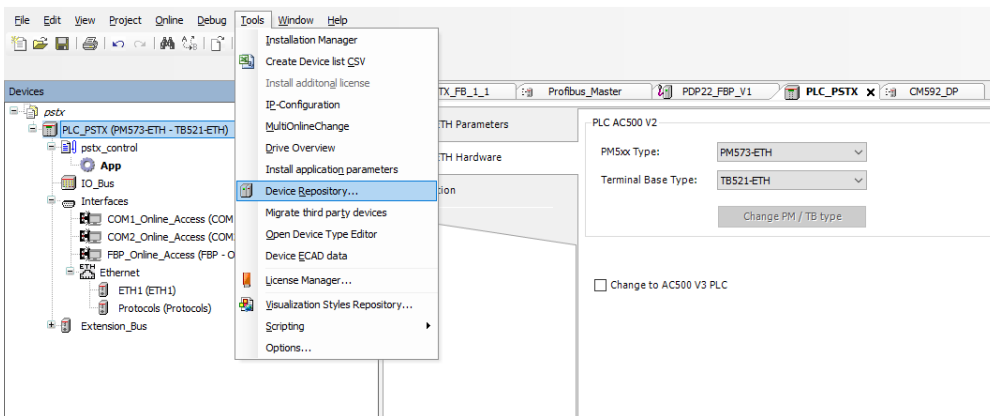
File Edit View Project Online Debug Tools Window Help

Devices

pstx
PLC_PSTX (PM573-ETH - TB521-ETH)
pstx_control
App
IO_Bus
Interfaces
COM1_Online_Access (COM
COM2_Online_Access (COM
FBP_Online_Access (FBP - O
Ethernet
ETH1 (ETH1)
Protocols (Protocols)
Extension_Bus

Installation Manager
Create Device list CSV
Install additonal license
IP-Configuration
MultiOnlineChange
Drive Overview
Install application parameters
Device Repository...
Migrate third party devices
Open Device Type Editor
Device ECAD data
License Manager...
Visualization Styles Repository...
Scripting
Options...

TX_FB_1_1
Profibus_Master
PDP22_FBP_V1
PLC_PSTX
CM592_DP

ETH Parameters
ETH Hardware
ion

PLC AC500 V2
PM5xx Type: PM573-ETH
Terminal Base Type: TB521-ETH
Change PM / TB type

Change to AC500 V3 PLC